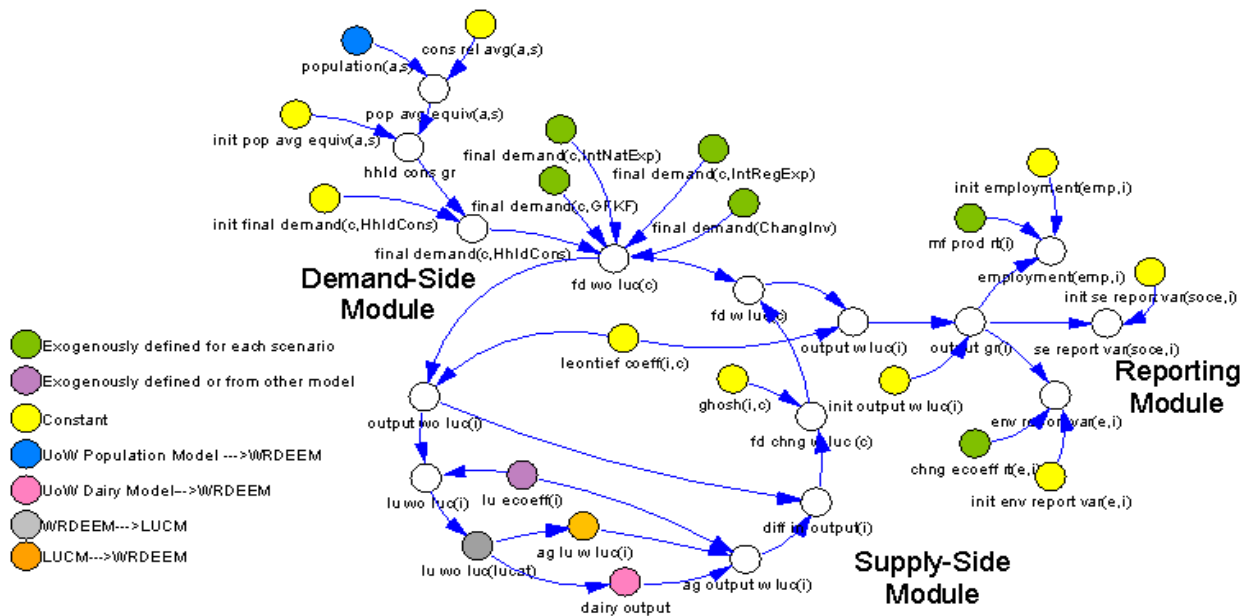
population(a,s)

cons rel avg(a,s)

pop avg equiv(a,s)

init pop avg equiv(a,s)

hhld cons gr

final demand(c,IntNatExp)

final demand(c,IntRegExp)

final demand(c,GFKF)

final demand(ChangInv)

init final demand(c,HhldCons)

final demand(c,HhldCons)

fd wo luc(c)

Demand-Side Module

fd w luc(c)

init employment(emp,i)

mf prod rt(i)

employment(emp,i)

init se report var(soce,i)

output w luc(i)

output gr(i)

se report var(soce,i)

leontief coeff(i,c)

Reporting Module

Exogenously defined for each scenario

Exogenously defined or from other model

Constant

UoW Population Model --->WRDEEM

UoW Dairy Model-->WRDEEM

WRDEEM--->LUCM

LUCM--->WRDEEM

ghosh(i,c)

init output w luc(i)

output wo luc(i)

fd chng w luc(c)

env report var(e,i)

chng ecoeff rt(e,i)

init env report var(e,i)

lu wo luc(i)

lu ecoeff(i)

diff in output(i)

ag lu w luc(i)

lu wo luc(lucat)

ag output w luc(i)

dairy output

Supply-Side Module